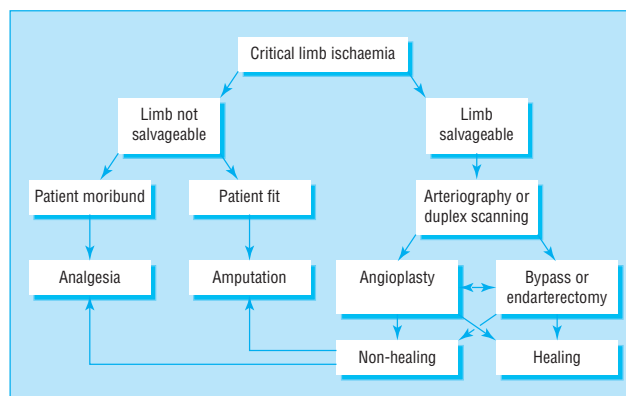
Critical limb ischaemia

Limb not salvageable

Limb salvageable

Patient moribund

Patient fit

Arteriography or duplex scanning

Analgesia

Amputation

Angioplasty

Bypass or endarterectomy

Non-healing

Healing